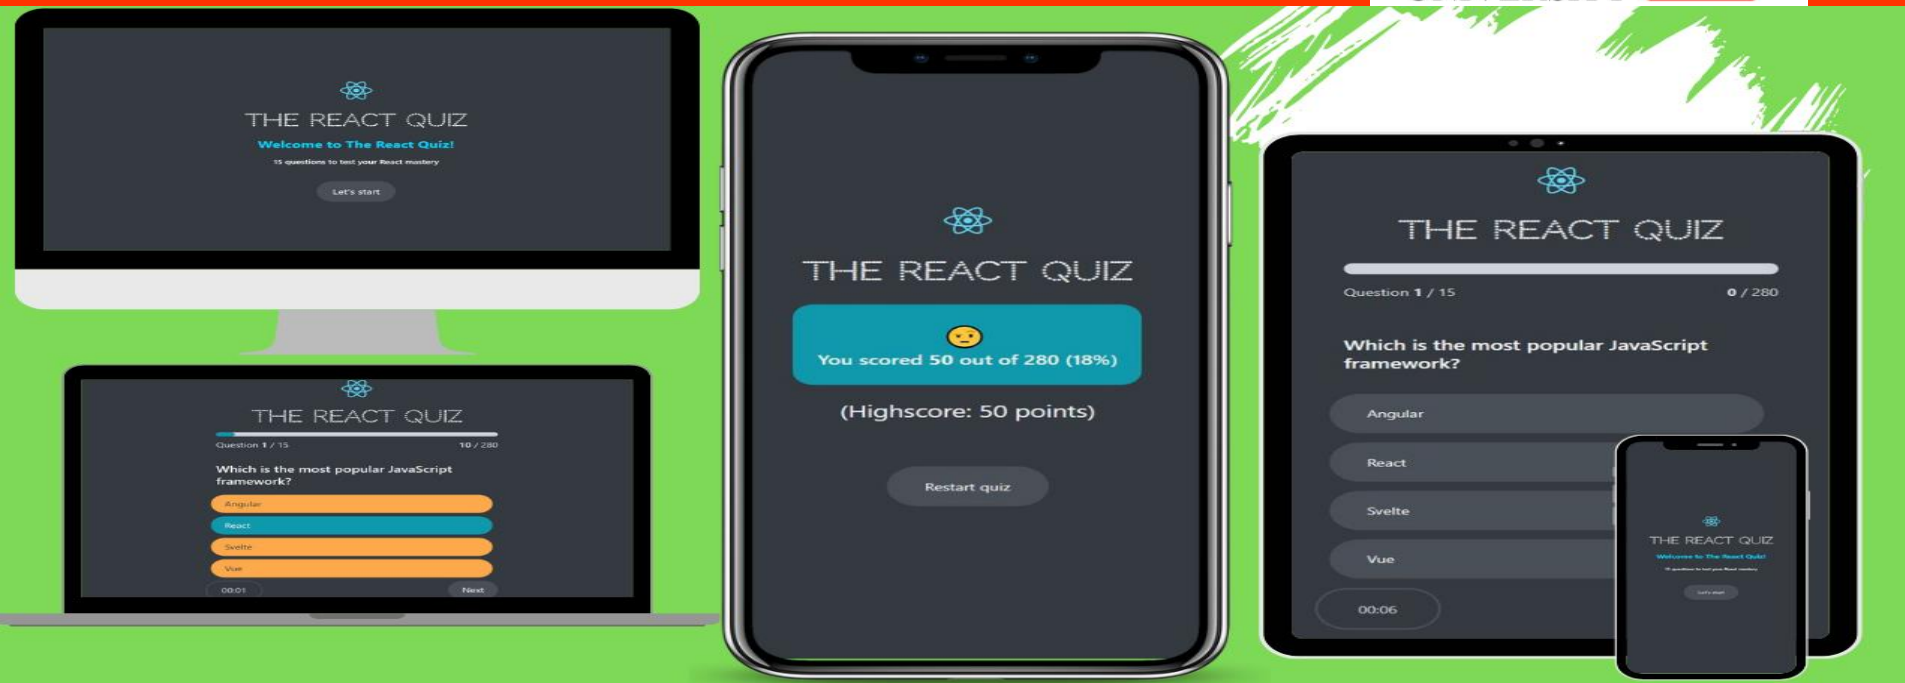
THE REACT QUIZ

Welcome to The React Quiz!

15 questions to test your React mastery

Let's start

THE REACT QUIZ

Question 1 / 15

10 / 280

Which is the most popular JavaScript framework?

Angular

React

Svelte

Vue

00:01

Next

THE REACT QUIZ

You scored 50 out of 280 (18%)

(Highscore: 50 points)

Restart quiz

THE REACT QUIZ

Question 1 / 15

0 / 280

Which is the most popular JavaScript framework?

Angular

React

Svelte

Vue

00:06

THE REACT QUIZ

Welcome to The React Quiz!

15 questions to test your React mastery

Let's start